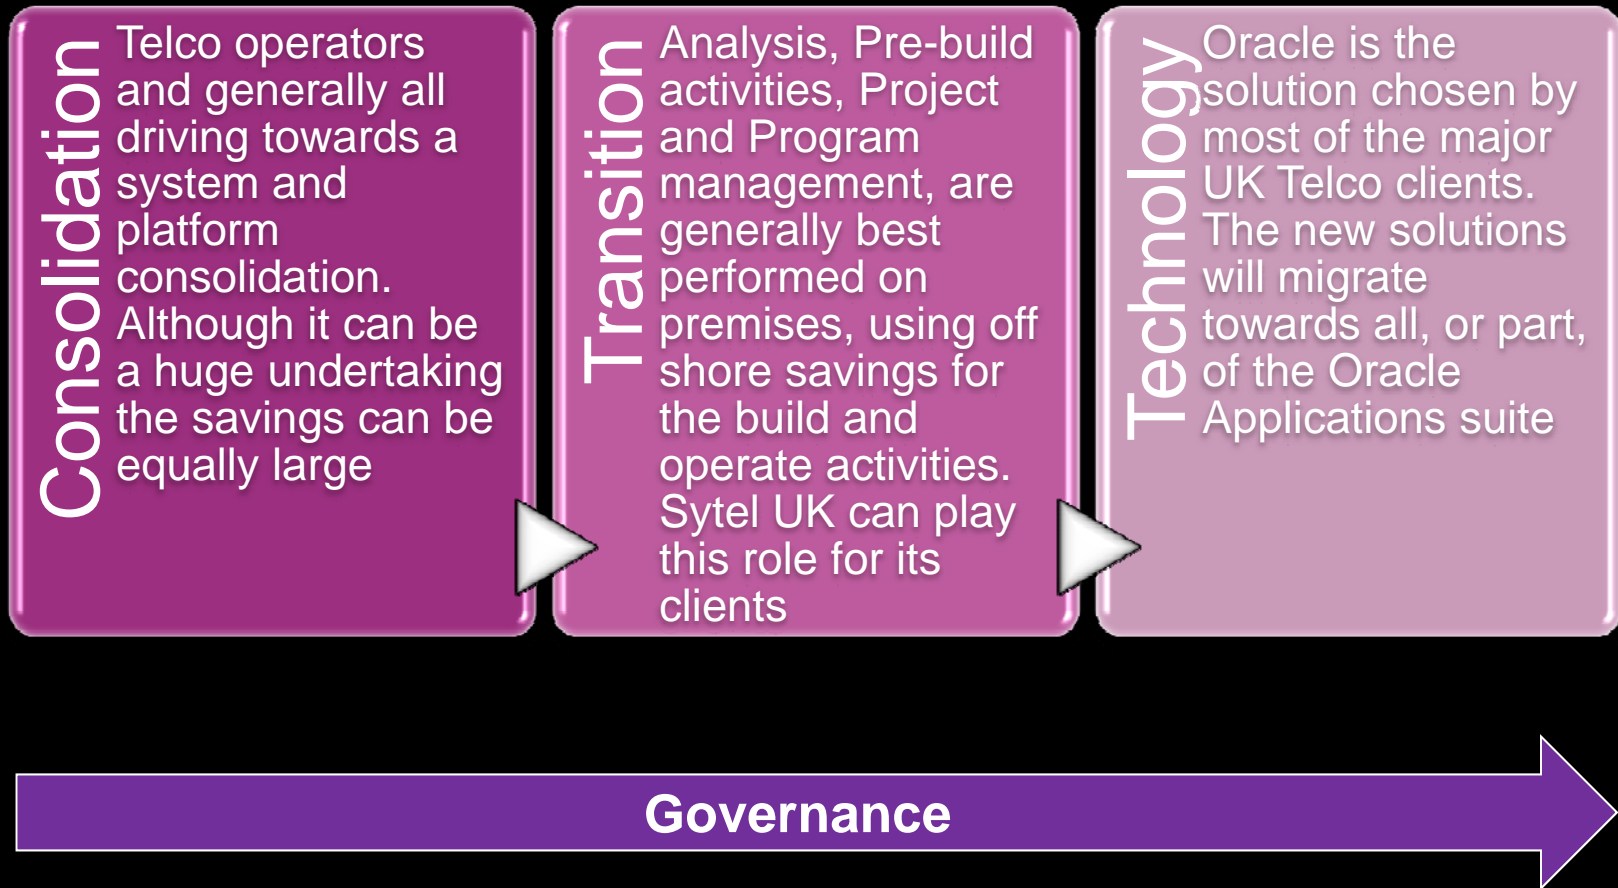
Consolidation

Telco operators and generally all driving towards a system and platform consolidation. Although it can be a huge undertaking the savings can be equally large

Transition

Analysis, Pre-build activities, Project and Program management, are generally best performed on premises, using off shore savings for the build and operate activities. Sytel UK can play this role for its clients

Technology

Oracle is the solution chosen by most of the major UK Telco clients. The new solutions will migrate towards all, or part, of the Oracle Applications suite

Governance